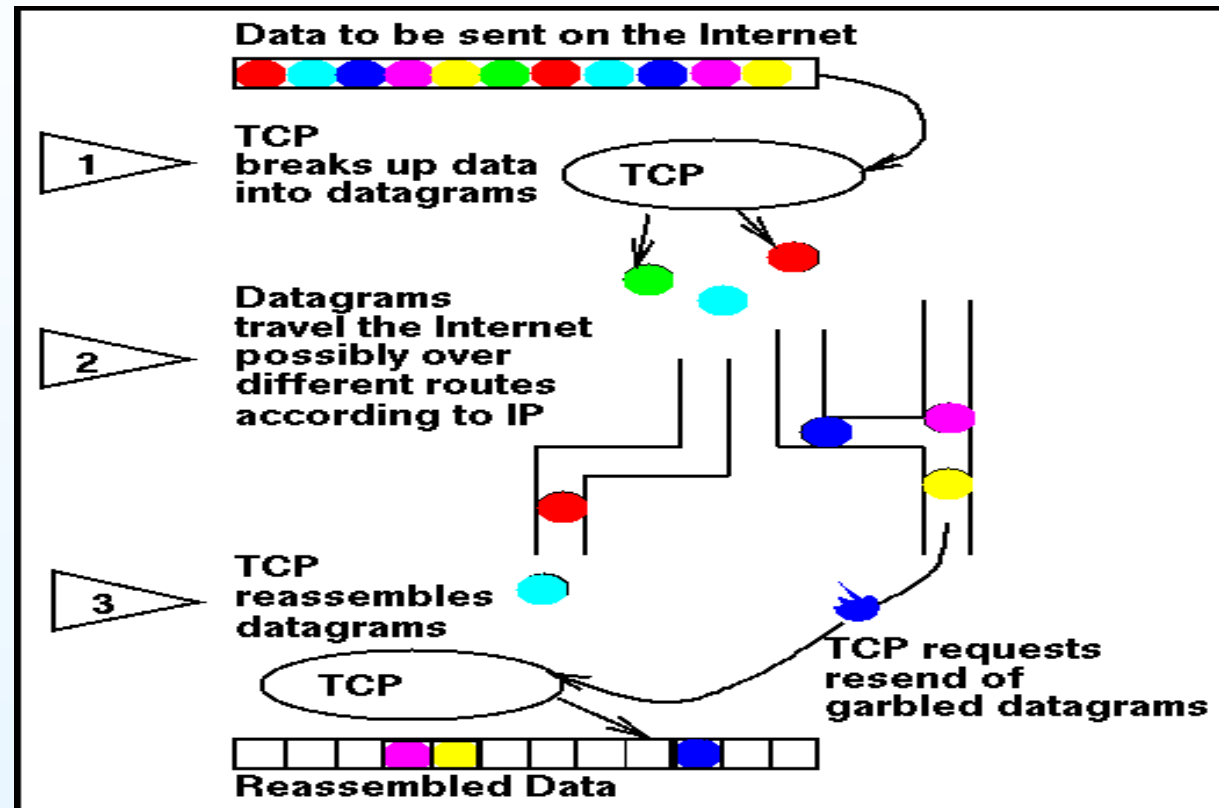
Data to be sent on the Internet

1

TCP breaks up data into datagrams

TCP

2

Datagrams travel the Internet possibly over different routes according to IP

3

TCP reassembles datagrams

TCP requests resend of garbled datagrams

TCP

Reassembled Data